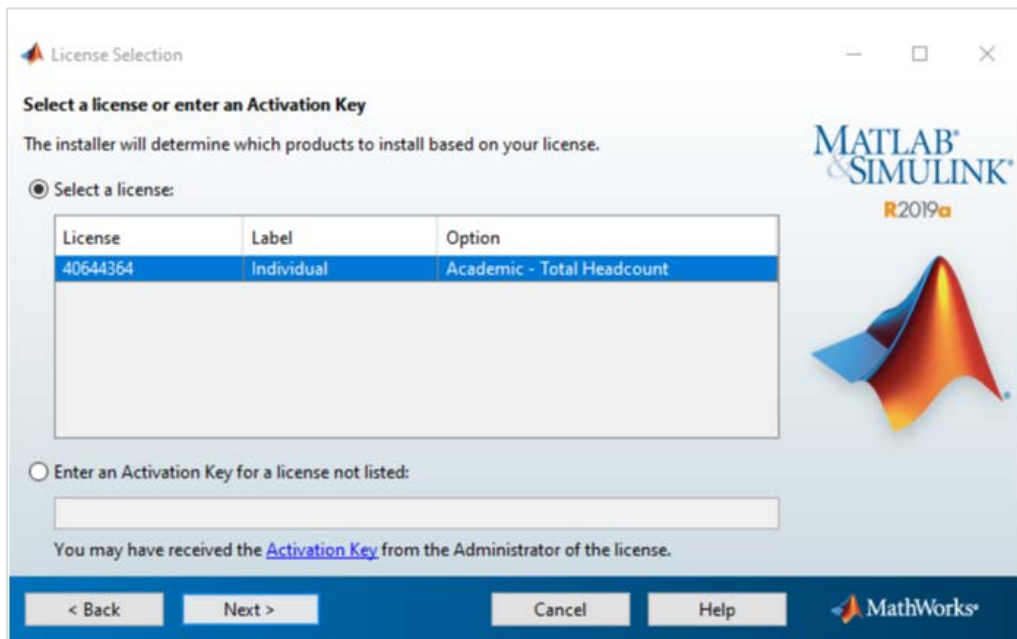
License Selection

Select a license or enter an Activation Key

The installer will determine which products to install based on your license.

MATLAB® & SIMULINK®
R2019a

Select a license:

| License | Label | Option |
|---|---|---|
| 40644364 | Individual | Academic - Total Headcount |

Enter an Activation Key for a license not listed:

You may have received the Activation Key from the Administrator of the license.

< Back
Next >
Cancel
Help
MathWorks®